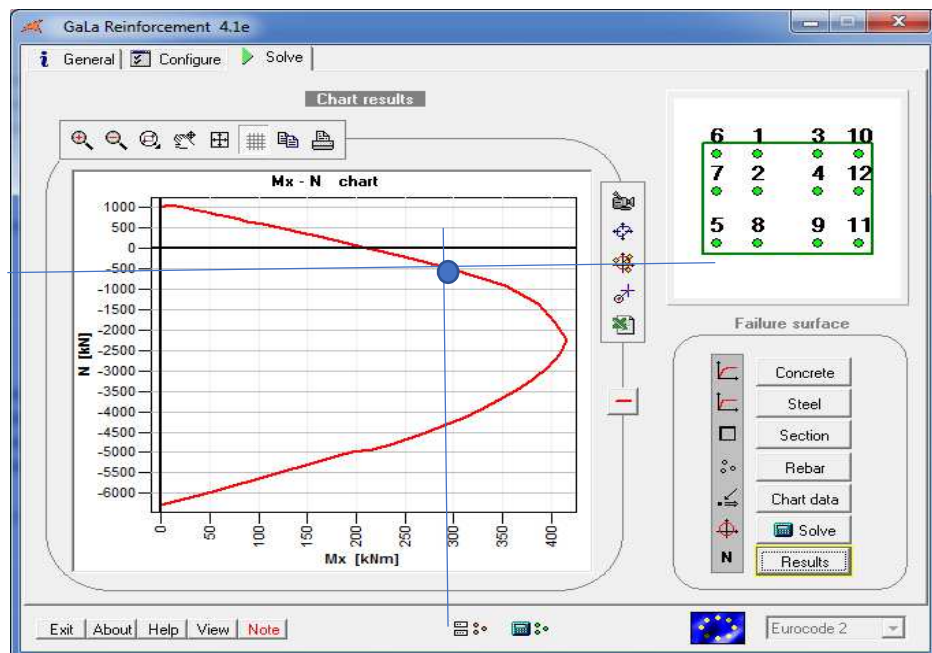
GaLa Reinforcement 4.1e

General | Configure | Solve

Chart results

Mx - N chart

1000
500
0
-500
-1000
-1500
-2000
-2500
-3000
-3500
-4000
-4500
-5000
-5500
-6000

N [kN]

0 50 100 150 200 250 300 350 400

Mx [kNm]

6 1 3 10
7 2 4 12
5 8 9 11

Failure surface

Concrete
Steel
Section
Rebar
Chart data
Solve
N
Results

Exit | About | Help | View | Note

Eurocode 2